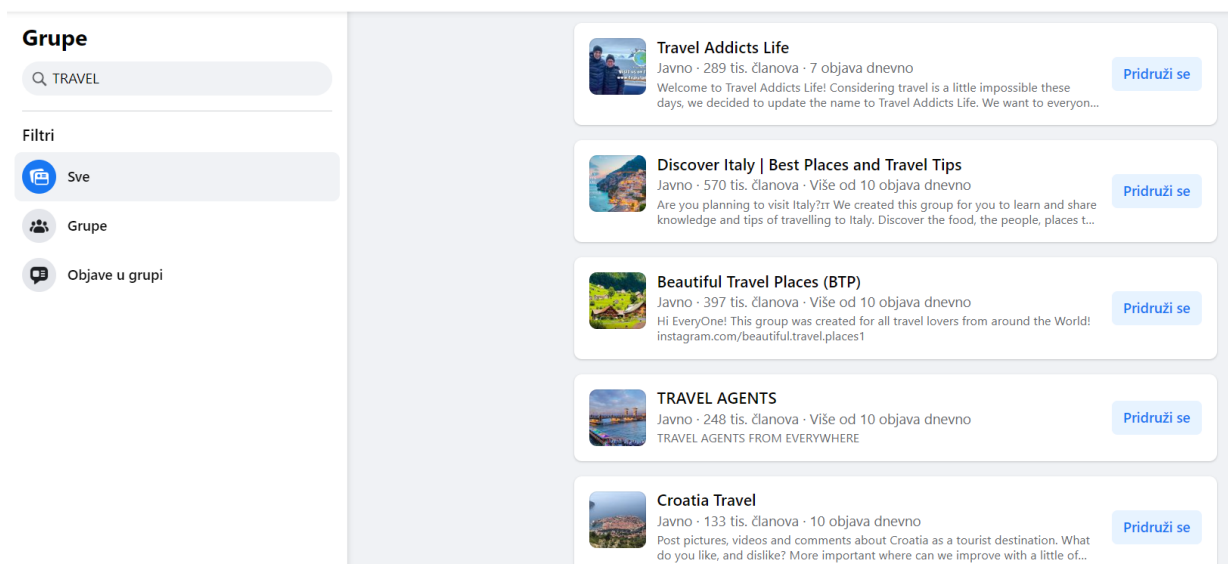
Grupe

TRAVEL

Filtri

Sve

Grupe

Objave u grupi

Travel Addicts Life
Javno · 289 tis. članova · 7 objava dnevno
Welcome to Travel Addicts Life! Considering travel is a little impossible these days, we decided to update the name to Travel Addicts Life. We want to everyon...
Pridruži se

Discover Italy | Best Places and Travel Tips
Javno · 570 tis. članova · Više od 10 objava dnevno
Are you planning to visit Italy?🇮🇹 We created this group for you to learn and share knowledge and tips of travelling to Italy. Discover the food, the people, places t...
Pridruži se

Beautiful Travel Places (BTP)
Javno · 397 tis. članova · Više od 10 objava dnevno
Hi EveryOne! This group was created for all travel lovers from around the World! instagram.com/beautiful.travel.places1
Pridruži se

TRAVEL AGENTS
Javno · 248 tis. članova · Više od 10 objava dnevno
TRAVEL AGENTS FROM EVERYWHERE
Pridruži se

Croatia Travel
Javno · 133 tis. članova · 10 objava dnevno
Post pictures, videos and comments about Croatia as a tourist destination. What do you like, and dislike? More important where can we improve with a little of...
Pridruži se